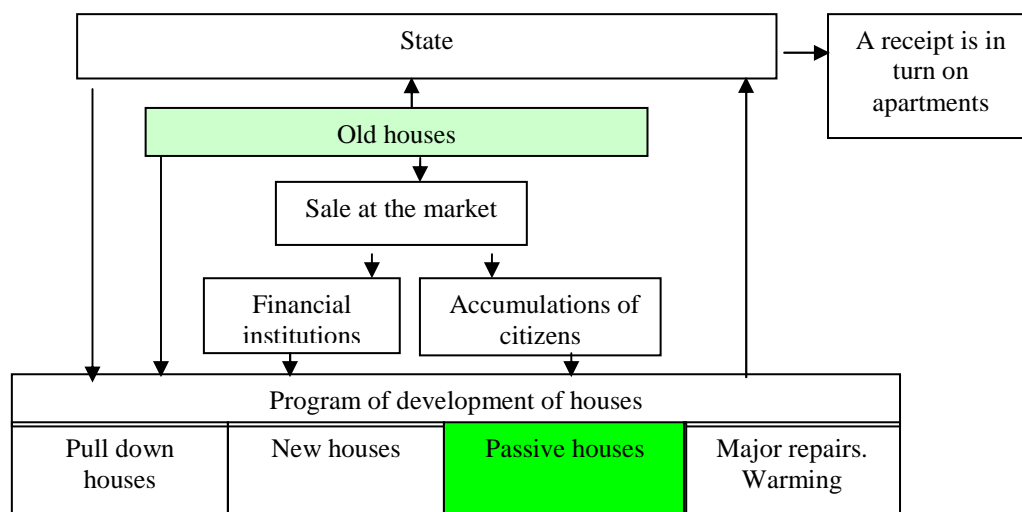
State

A receipt is in turn on apartments

Old houses

Sale at the market

Financial institutions

Accumulations of citizens

Program of development of houses

| Pull down houses | New houses | Passive houses | Major repairs. Warming |
|---|---|---|---|